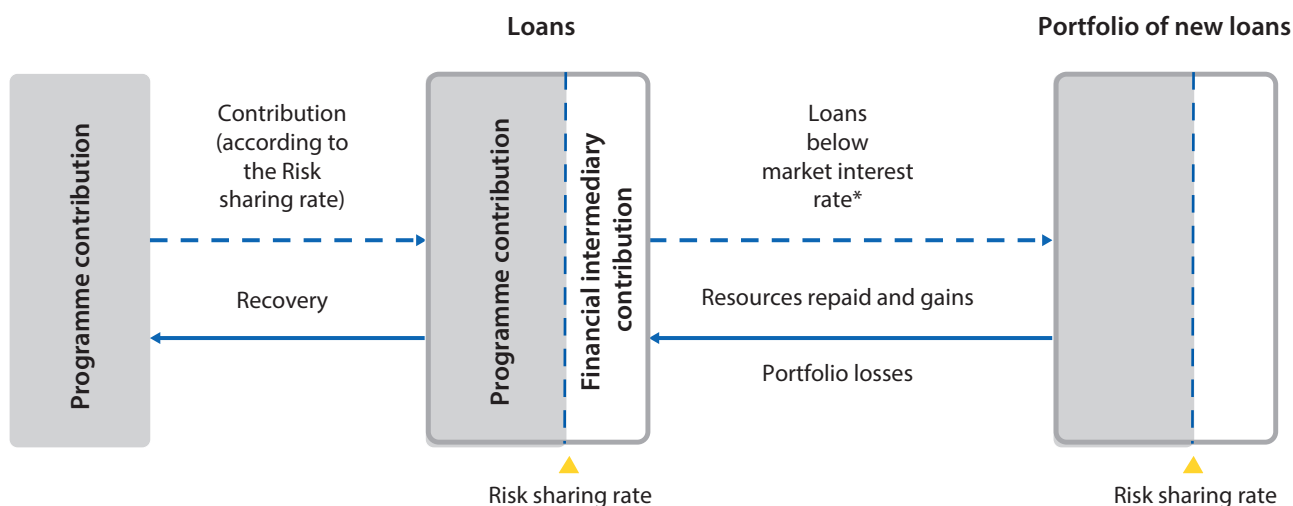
Loans

Portfolio of new loans

Programme contribution

Contribution (according to the Risk sharing rate)

Recovery

Programme contribution

Financial intermediary contribution

Loans below market interest rate*

Resources repaid and gains

Portfolio losses

Risk sharing rate

Risk sharing rate